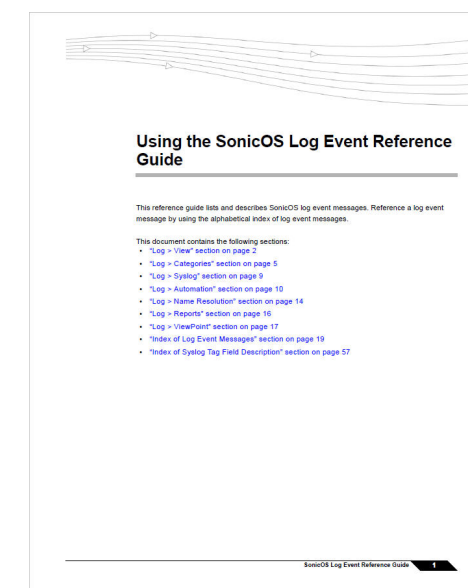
Using the SonicOS Log Event Reference Guide

This reference guide lists and describes SonicOS log event messages. Reference a log event message by using the alphabetical index of log event messages.

This document contains the following sections:

- "Log > View" section on page 2
- "Log > Categories" section on page 5
- "Log > Syslog" section on page 9
- "Log > Automation" section on page 10
- "Log > Name Resolution" section on page 14
- "Log > Reports" section on page 16
- "Log > ViewPoint" section on page 17
- "Index of Log Event Messages" section on page 19
- "Index of Syslog Tag Field Description" section on page 57

SonicOS Log Event Reference Guide 1